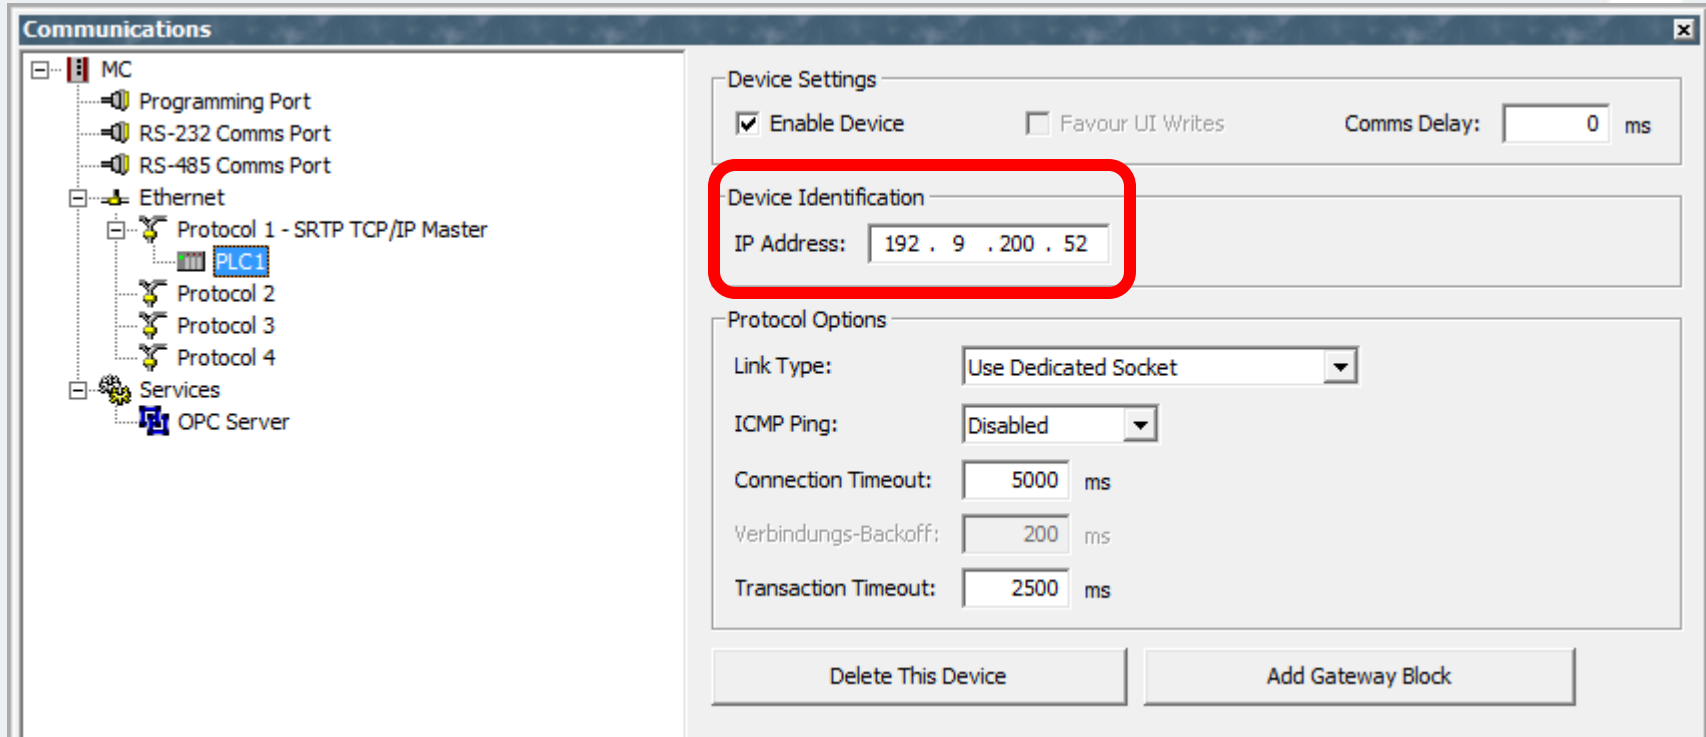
Communications

MC
Programming Port
RS-232 Comms Port
RS-485 Comms Port
Ethernet
Protocol 1 - SRTP TCP/IP Master
PLC1
Protocol 2
Protocol 3
Protocol 4
Services
OPC Server

Device Settings
Enable Device
Favour UI Writes
Comms Delay: 0 ms

Device Identification
IP Address: 192 . 9 . 200 . 52

Protocol Options
Link Type: Use Dedicated Socket
ICMP Ping: Disabled
Connection Timeout: 5000 ms
Verbindungs-Backoff: 200 ms
Transaction Timeout: 2500 ms

Delete This Device
Add Gateway Block